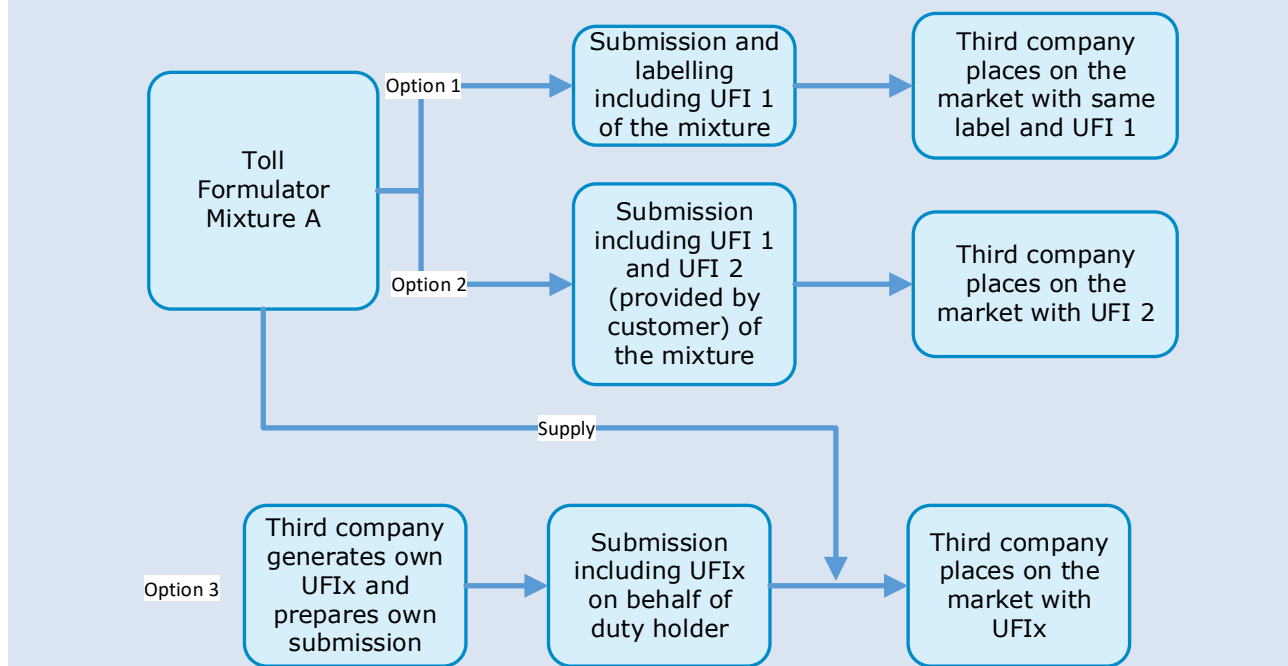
Toll Formulator Mixture A

Option 1

Submission and labelling including UFI 1 of the mixture

Third company places on the market with same label and UFI 1

Option 2

Submission including UFI 1 and UFI 2 (provided by customer) of the mixture

Third company places on the market with UFI 2

Supply

Option 3

Third company generates own UFIx and prepares own submission

Submission including UFIx on behalf of duty holder

Third company places on the market with UFIx